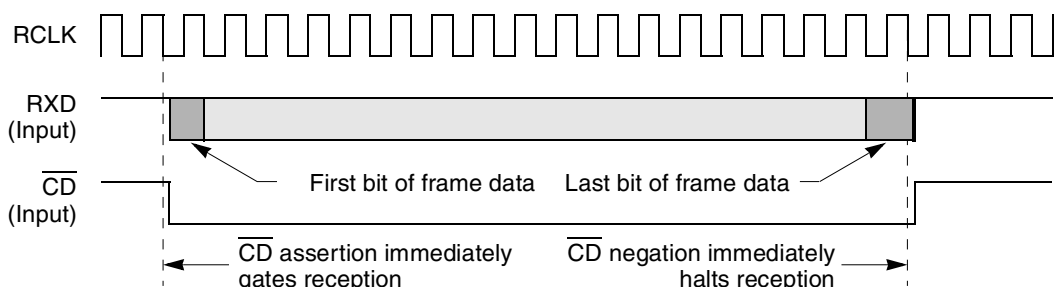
RCLK

RXD
(Input)

$\overline{CD}$
(Input)

First bit of frame data

Last bit of frame data

$\overline{CD}$ assertion immediately gates reception

$\overline{CD}$ negation immediately halts reception